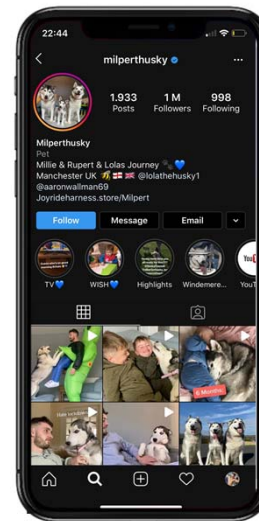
22:44

milperthusky

1.933 Posts
1 M Followers
998 Following

Milperthusky
Pet
Millie & Rupert & Lolas Journey 🐾💙
Manchester UK 🐝🏴󠁧󠁢󠁥󠁮󠁧󠁿🇬🇧 @lolathehusky1
@aaronwallman69
Joyrideharness.store/Milpert

Follow
Message
Email

TV💙
WISH💙
Highlights
Windemere...
YouT

6 Months